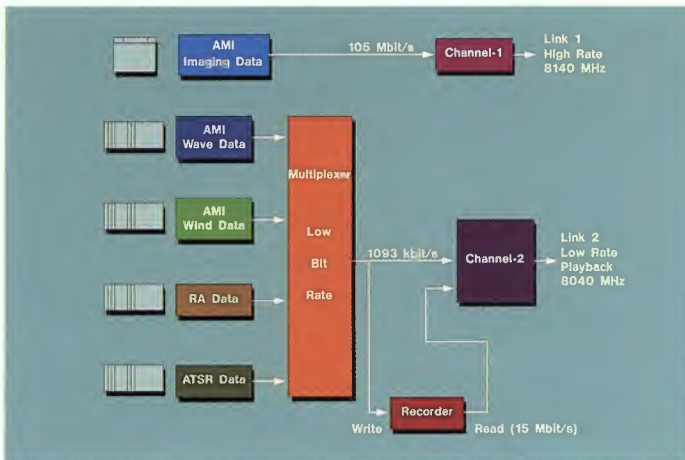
AMI Imaging Data

105 Mbit/s

Channel-1

Link 1 High Rate 8140 MHz

AMI Wave Data

AMI Wind Data

RA Data

ATSR Data

Multiplexer

Low

Bit

Rate

1093 kbit/s

Channel-2

Link 2 Low Rate Playback 8040 MHz

Write

Recorder

Read (15 Mbit/s)